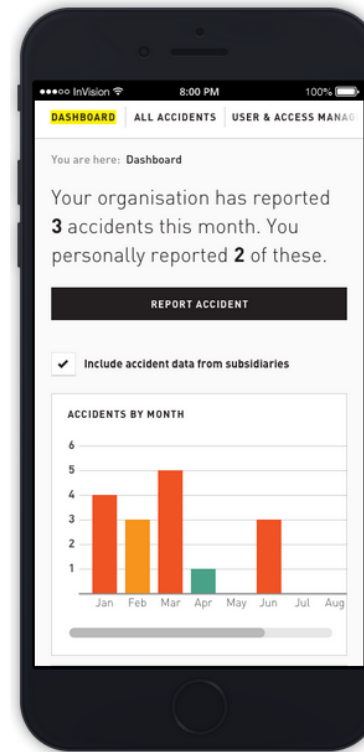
●●●○○ InVision 8:00 PM 100%

DASHBOARD ALL ACCIDENTS USER & ACCESS MANAG

You are here: Dashboard

Your organisation has reported **3** accidents this month. You personally reported **2** of these.

REPORT ACCIDENT

✔ Include accident data from subsidiaries

ACCIDENTS BY MONTH

6
5
4
3
2
1

Jan Feb Mar Apr May Jun Jul Aug